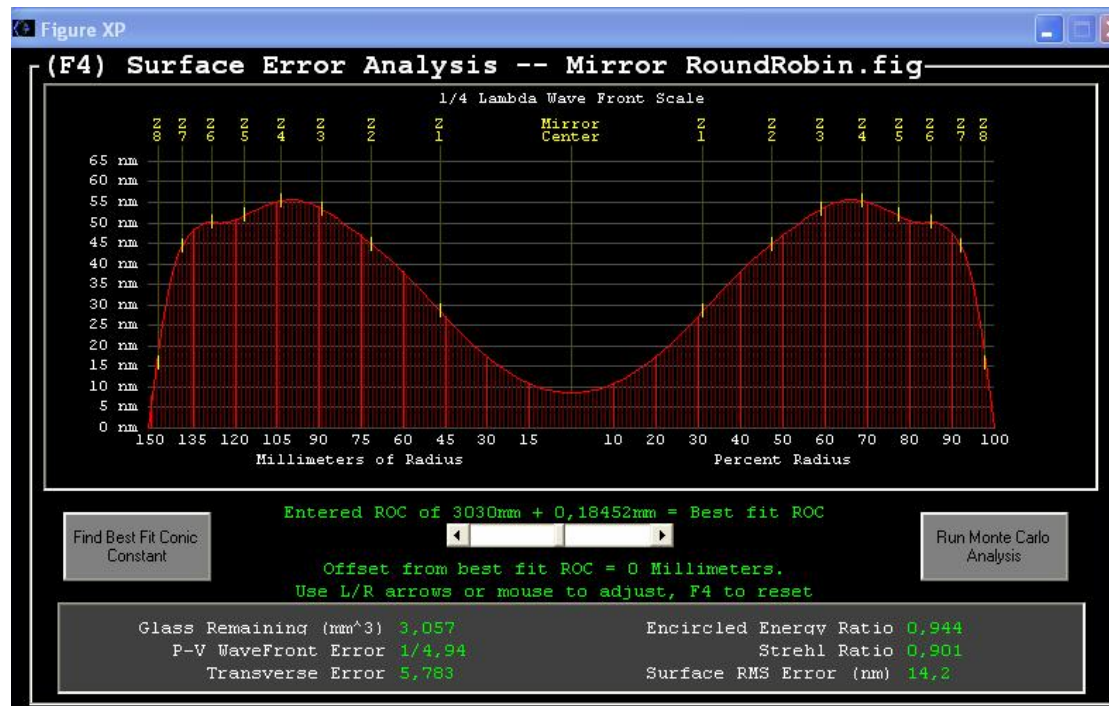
Figure XP

(F4) Surface Error Analysis -- Mirror RoundRobin.fig

1/4 Lambda Wave Front Scale

Z 8 Z 7 Z 6 Z 5 Z 4 Z 3 Z 2 Z 1 Mirror Center Z 1 Z 2 Z 3 Z 4 Z 5 Z 6 Z 7 Z 8

65 nm
60 nm
55 nm
50 nm
45 nm
40 nm
35 nm
30 nm
25 nm
20 nm
15 nm
10 nm
5 nm
0 nm

150 135 120 105 90 75 60 45 30 15 10 20 30 40 50 60 70 80 90 100

Millimeters of Radius Percent Radius

Entered ROC of 3030mm + 0,18452mm = Best fit ROC

Find Best Fit Conic Constant

Run Monte Carlo Analysis

Offset from best fit ROC = 0 Millimeters.
Use L/R arrows or mouse to adjust, F4 to reset

Glass Remaining (mm^3) 3,057
P-V WaveFront Error 1/4,94
Transverse Error 5,783

Encircled Energy Ratio 0,944
Strehl Ratio 0,901
Surface RMS Error (nm) 14,2